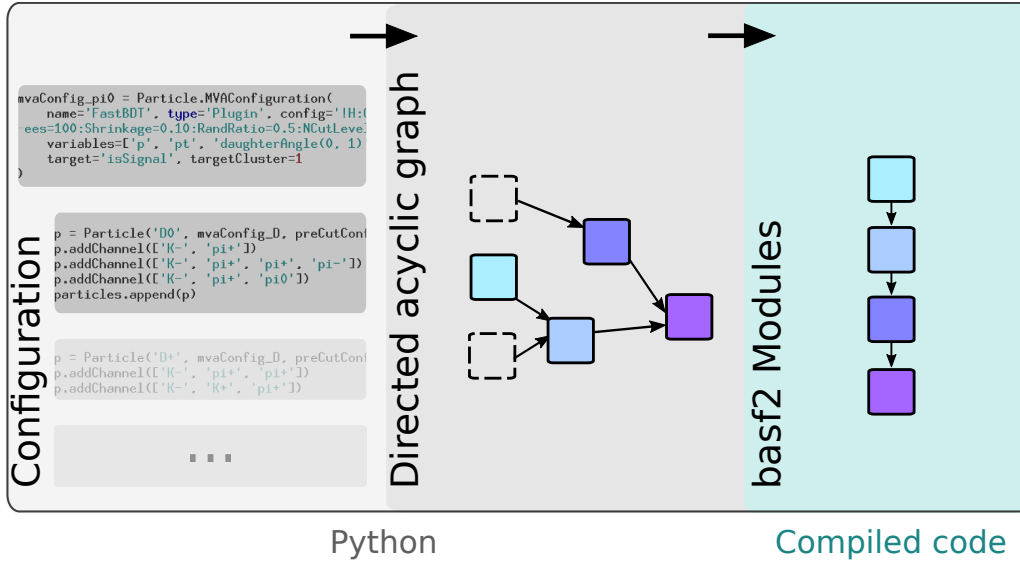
Configuration

mvaConfig_pi0 = Particle.MVAConfiguration(
    name='FastBDT', type='Plugin', config='!H:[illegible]
ees=100:Shrinkage=0.10:RandRatio=0.5:NCutLevel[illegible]
    variables=['p', 'pt', 'daughterAngle(0, 1)'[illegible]
    target='isSignal', targetCluster=1
)

p = Particle('D0', mvaConfig_D, preCutCon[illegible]
p.addChannel(['K-', 'pi+'])
p.addChannel(['K-', 'pi+', 'pi+', 'pi-'])
p.addChannel(['K-', 'pi+', 'pi0'])
particles.append(p)

p = Particle('D+', mvaConfig_D, preCutCon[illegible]
p.addChannel(['K-', 'pi+', 'pi+'])
p.addChannel(['K-', 'K+', 'pi+'])

...

Directed acyclic graph

basf2 Modules

Python

Compiled code